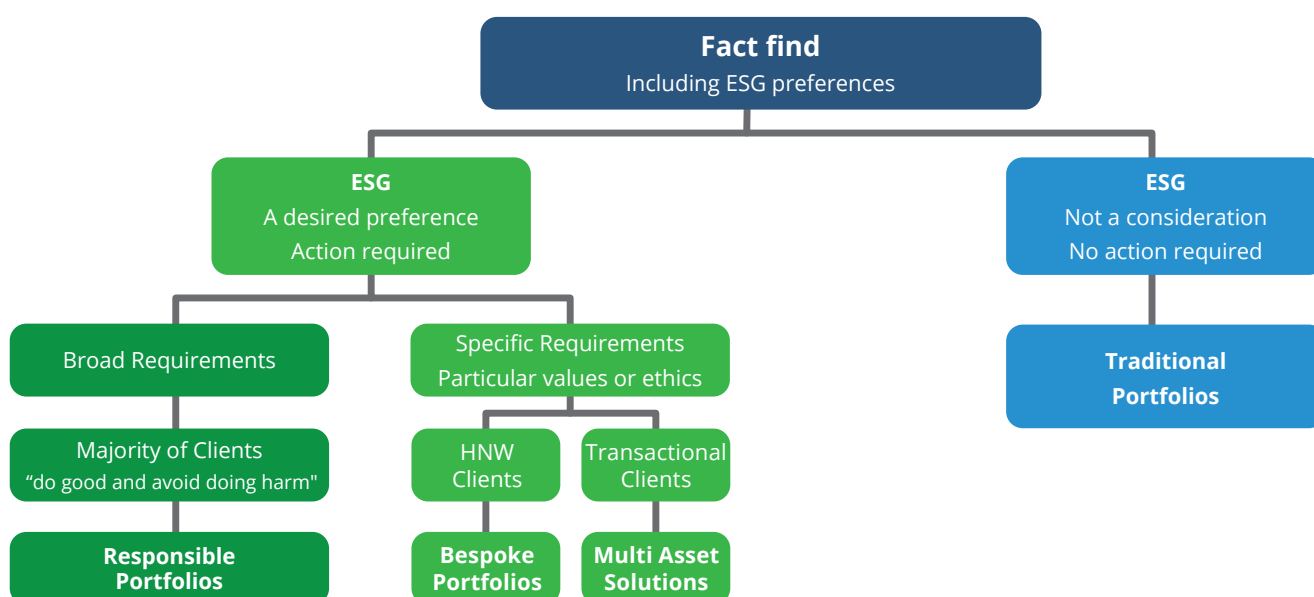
Fact find
Including ESG preferences

ESG
A desired preference
Action required

ESG
Not a consideration
No action required

Broad Requirements

Specific Requirements
Particular values or ethics

Traditional Portfolios

Majority of Clients
“do good and avoid doing harm"

HNW Clients

Transactional Clients

Responsible Portfolios

Bespoke Portfolios

Multi Asset Solutions